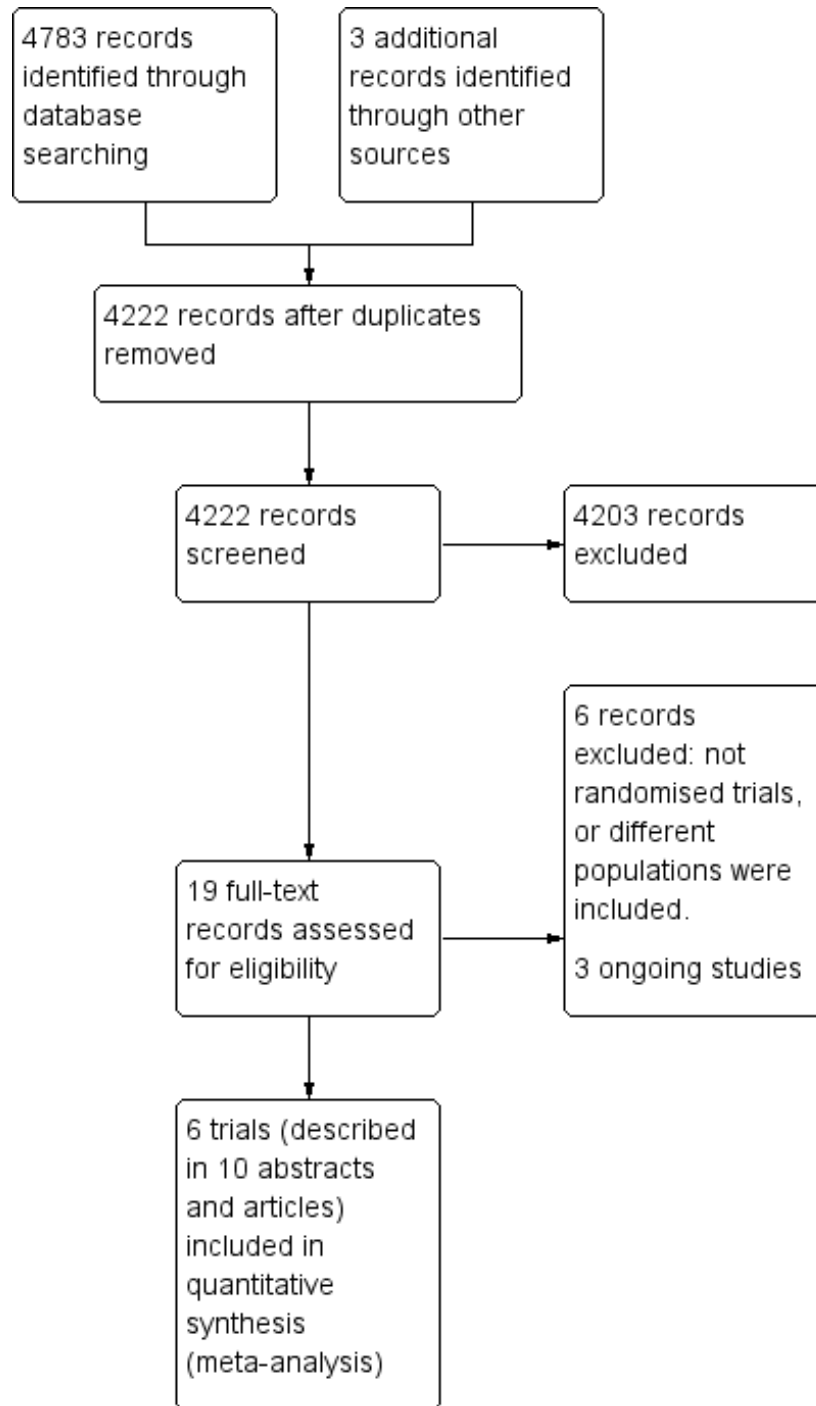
4783 records identified through database searching

3 additional records identified through other sources

4222 records after duplicates removed

4222 records screened

4203 records excluded

6 records excluded: not randomised trials, or different populations were included.

3 ongoing studies

19 full-text records assessed for eligibility

6 trials (described in 10 abstracts and articles) included in quantitative synthesis (meta-analysis)